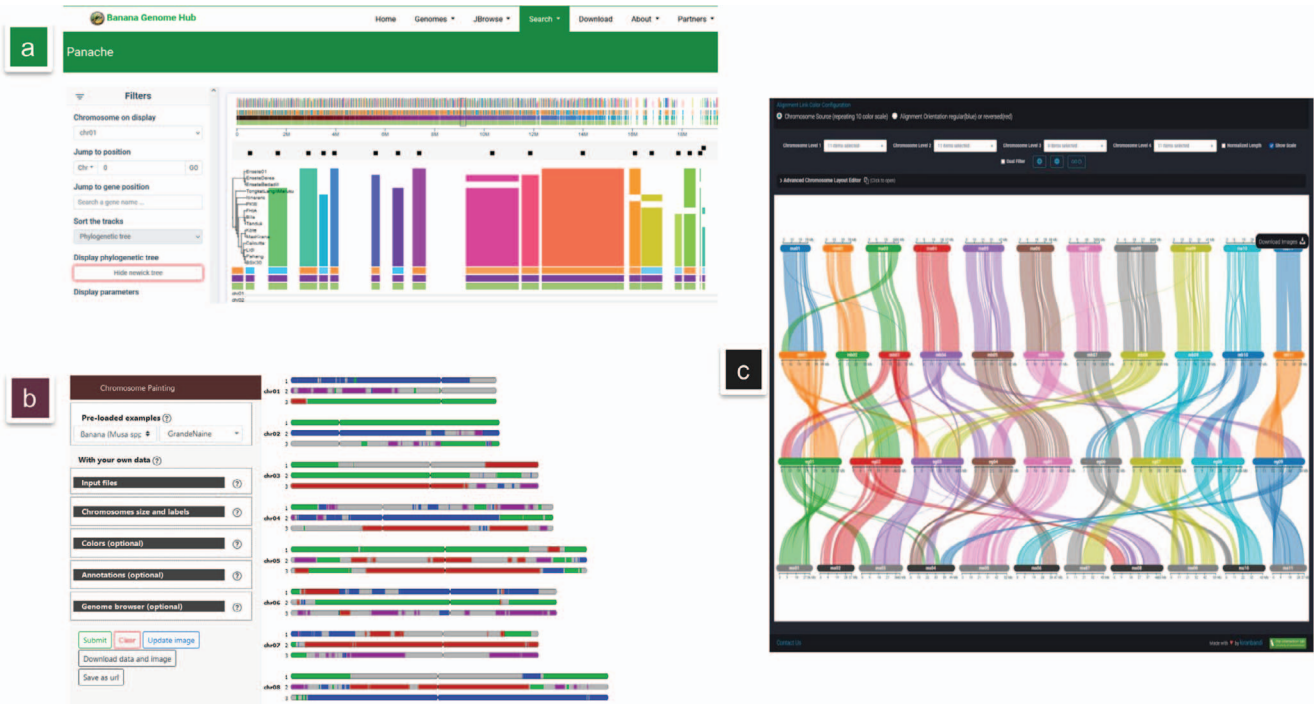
a

Banana Genome Hub

Home Genomes JBrowse Search Download About Partners

Panache

Filters

Chromosome on display

chr01

Jump to position

Chr 0 GO

Jump to gene position

Search a gene name...

Sort the tracks

Phylogenetic tree

Display phylogenetic tree

Hide newick tree

Display parameters

0 200 400 600 800 1000 1200 1400 1600 1800

b

Chromosome Painting

Pre-loaded examples

Banana (Musa spp) GrandeNaine

With your own data

Input files

Chromosomes size and labels

Colors (optional)

Annotations (optional)

Genome browser (optional)

Submit Clear Update image

Download data and image

Save as url

chr01 1 2 3
chr02 1 2 3
chr03 1 2 3
chr04 1 2 3
chr05 1 2 3
chr06 1 2 3
chr07 1 2 3
chr08 1 2 3

c

Alignment Link Color Configuration

Chromosome Source (repeating 10 color scale) Alignment Orientation regular(blue) or reversed(red)

Chromosome Level 1 Chromosome Level 2 Chromosome Level 3 Chromosome Level 4 Normalized Length Show Scale

Dual Filter

Advanced Chromosome Layout Editor (Click to open)

Download Images

Contact Us

Made with by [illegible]